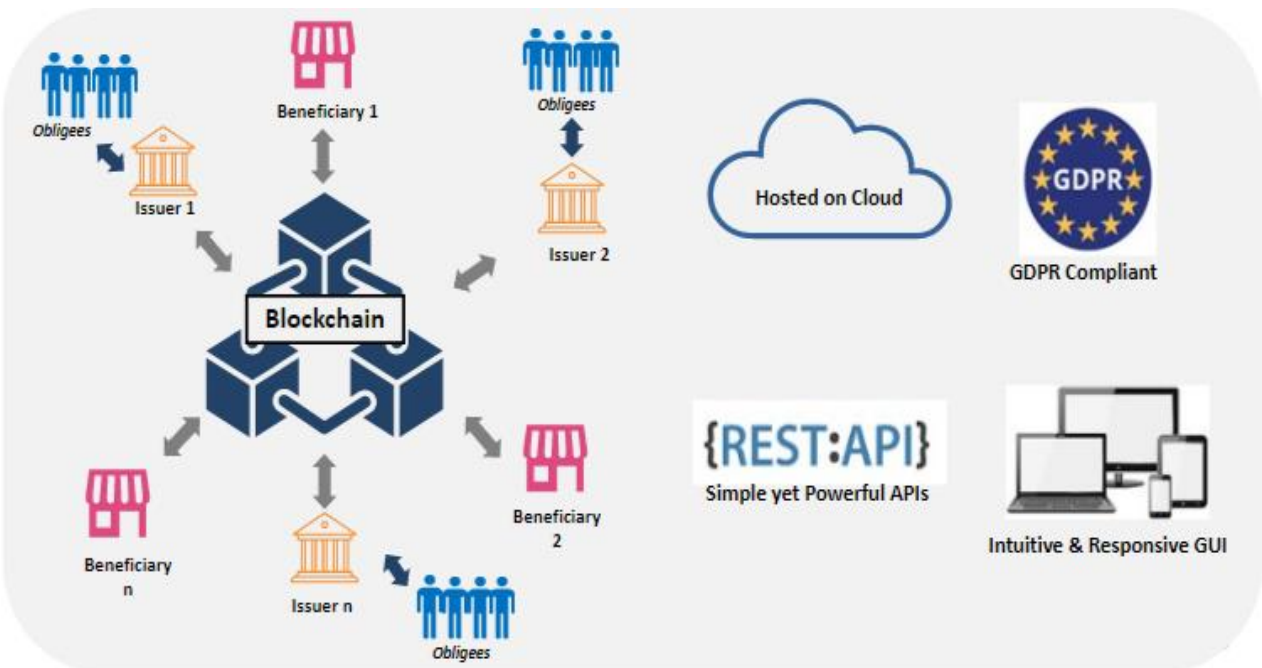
Obligees

Issuer 1

Beneficiary 1

Obligees

Issuer 2

Blockchain

Beneficiary n

Issuer n

Obligees

Beneficiary 2

Hosted on Cloud

GDPR

GDPR Compliant

{REST:API}

Simple yet Powerful APIs

Intuitive & Responsive GUI